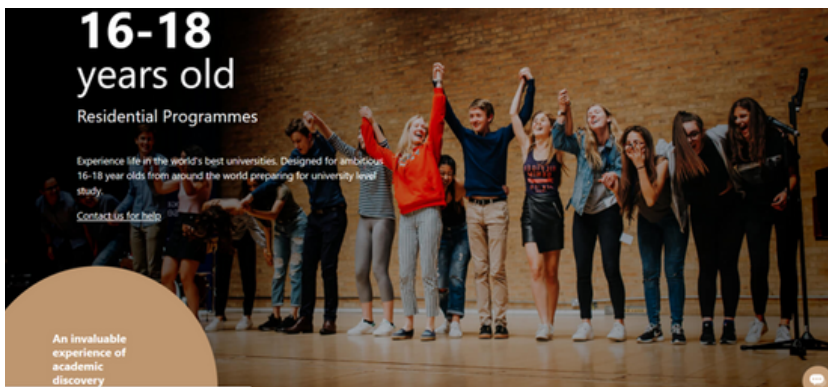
16-18
years old

Residential Programmes

Experience life in the world's best universities. Designed for ambitious 16-18 year olds from around the world preparing for university level study.

Contact us for help

An invaluable experience of academic discovery